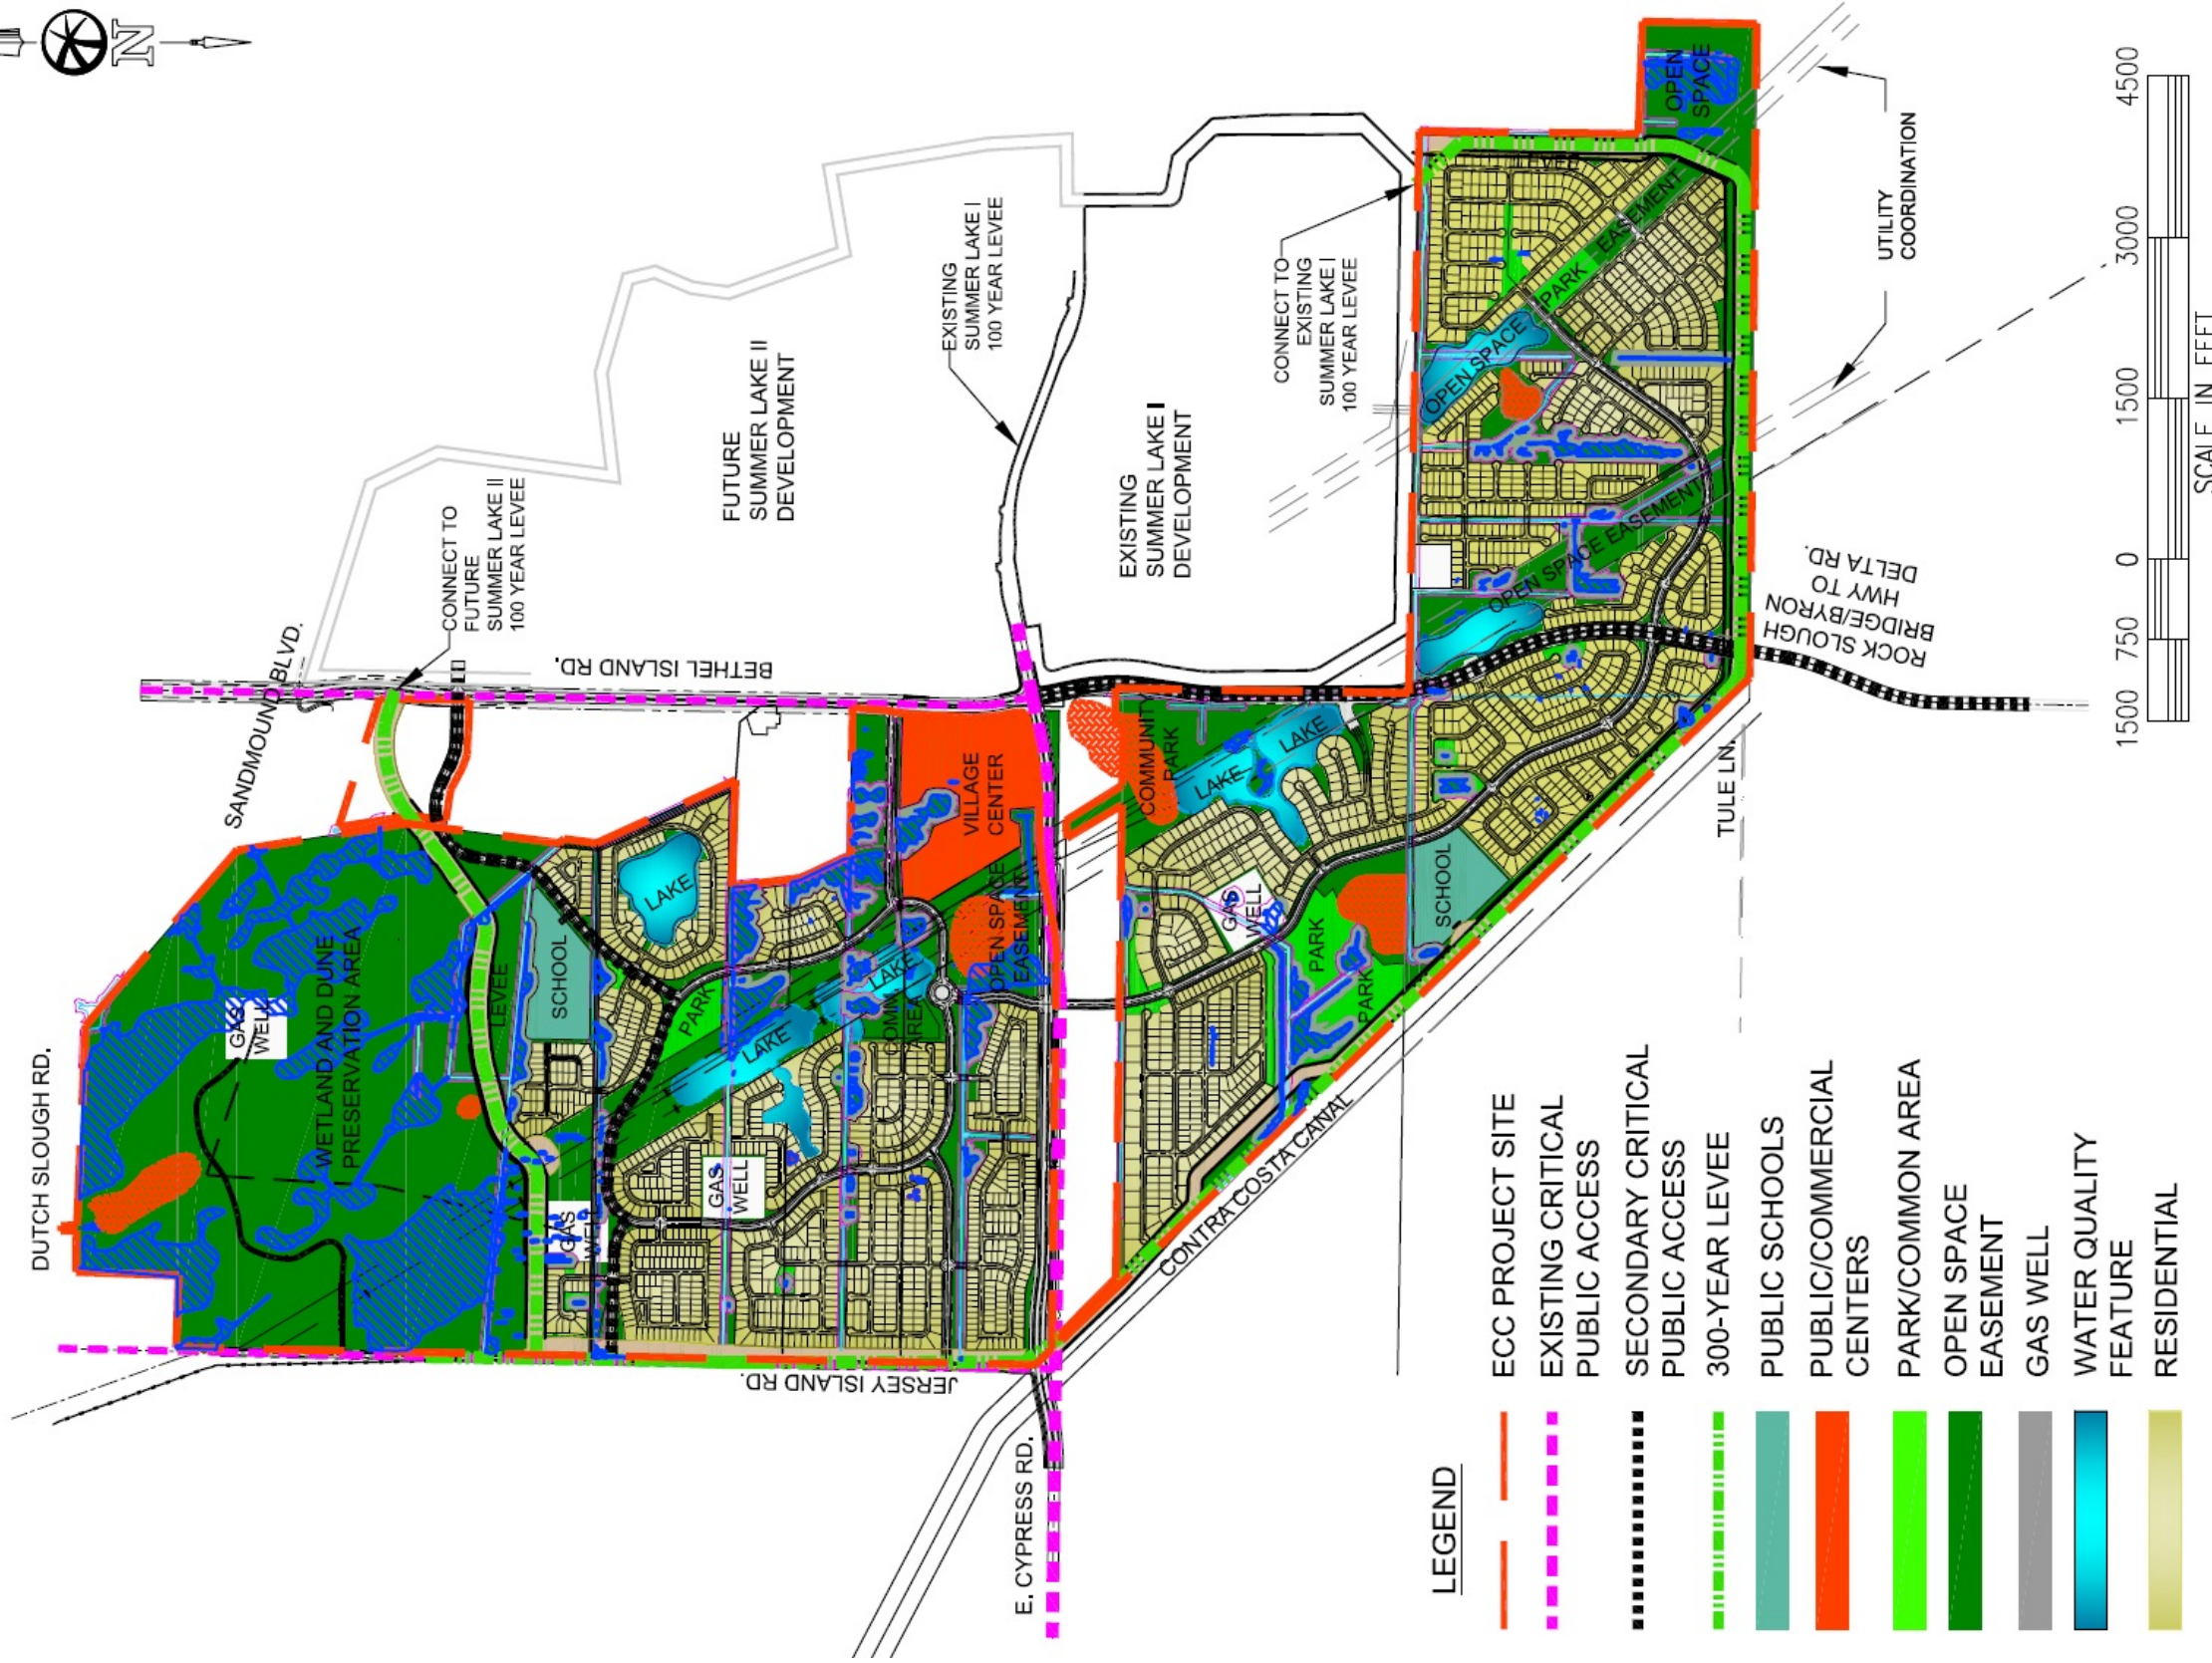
N

FUTURE SUMMER LAKE II DEVELOPMENT

EXISTING SUMMER LAKE I 100 YEAR LEVEE

EXISTING SUMMER LAKE I DEVELOPMENT

CONNECT TO EXISTING SUMMER LAKE I 100 YEAR LEVEE

UTILITY COORDINATION

OPEN SPACE

LEVEE

PARK EASEMENT

OPEN SPACE

OPEN SPACE EASEMENT

ROCK SLOUGH BRIDGE/BYRON HWY TO DELTA RD.

CONNECT TO FUTURE SUMMER LAKE II 100 YEAR LEVEE

BETHEL ISLAND RD.

SANDMOUND BLVD.

COMMUNITY PARK

LAKE

LAKE

VILLAGE CENTER

LAKE

SCHOOL

GAS WELL

PARK

SCHOOL

PARK

OPEN SPACE EASEMENT

LAKE

PARK

LAKE

COMM AREA

GAS WELL

WETLAND AND DUNE PRESERVATION AREA

LEVEE

SCHOOL

LAKE

GAS WELL

GAS WELL

DUTCH SLOUGH RD.

TULE LN.

CONTRA COSTA CANAL

JERSEY ISLAND RD.

E. CYPRESS RD.

LEGEND

ECC PROJECT SITE

EXISTING CRITICAL PUBLIC ACCESS

SECONDARY CRITICAL PUBLIC ACCESS

300-YEAR LEVEE

PUBLIC SCHOOLS

PUBLIC/COMMERCIAL CENTERS

PARK/COMMON AREA

OPEN SPACE EASEMENT

GAS WELL

WATER QUALITY FEATURE

RESIDENTIAL

4500 3000 1500 0 750 1500

SCALE IN FEET